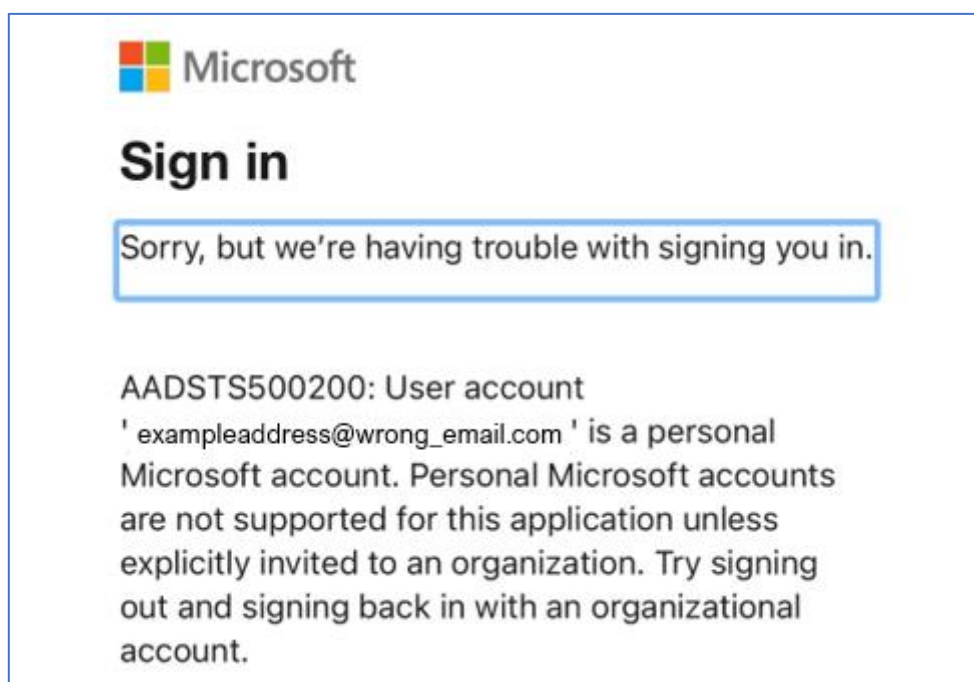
Microsoft

Sign in

Sorry, but we're having trouble with signing you in.

AADSTS500200: User account ' exampleaddress@wrong_email.com ' is a personal Microsoft account. Personal Microsoft accounts are not supported for this application unless explicitly invited to an organization. Try signing out and signing back in with an organizational account.